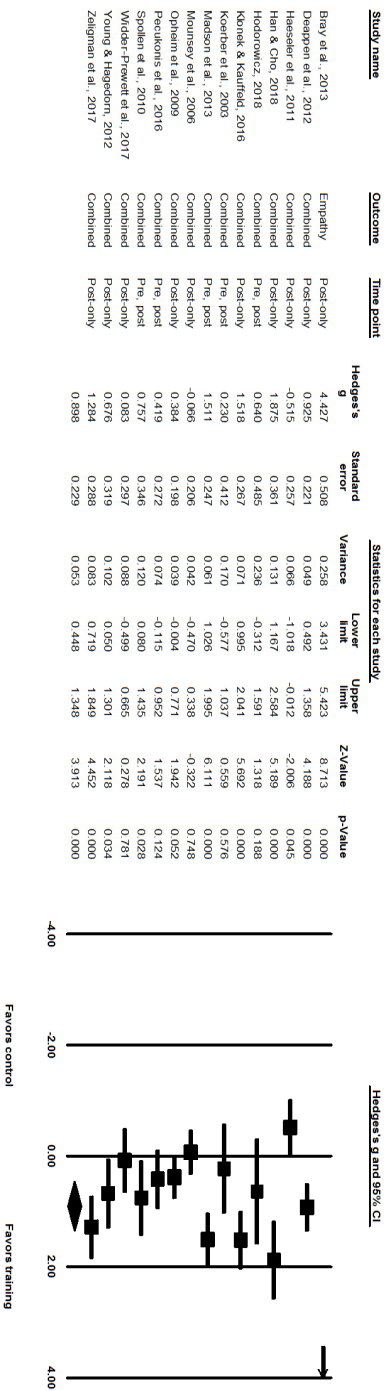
| Study name | Outcome | Time point | Hedges's g | Standard error | Variance | Lower limit | Upper limit | Z-Value | p-Value |
|---|---|---|---|---|---|---|---|---|---|
| Bray et al., 2013 | Empathy | Post-only | 4.427 | 0.508 | 0.258 | 3.431 | 5.423 | 8.713 | 0.000 |
| Dearpen et al., 2012 | Combined | Post-only | 0.925 | 0.221 | 0.049 | 0.492 | 1.358 | 4.188 | 0.000 |
| Haeseler et al., 2011 | Combined | Post-only | -0.515 | 0.257 | 0.066 | -1.018 | -0.012 | -2.006 | 0.045 |
| Han & Cho, 2018 | Combined | Post-only | 1.875 | 0.361 | 0.131 | 1.167 | 2.584 | 5.189 | 0.000 |
| Hodorowicz, 2018 | Combined | Pre, post | 0.640 | 0.485 | 0.236 | -0.312 | 1.591 | 1.318 | 0.188 |
| Klonek & Kauffeld, 2016 | Combined | Post-only | 1.518 | 0.267 | 0.071 | 0.995 | 2.041 | 5.692 | 0.000 |
| Koerber et al., 2003 | Combined | Pre, post | 0.230 | 0.412 | 0.170 | -0.577 | 1.037 | 0.559 | 0.576 |
| Madson et al., 2013 | Combined | Pre, post | 1.511 | 0.247 | 0.061 | 1.026 | 1.995 | 6.111 | 0.000 |
| Mounsey et al., 2006 | Combined | Post-only | -0.066 | 0.206 | 0.042 | -0.470 | 0.338 | -0.322 | 0.748 |
| Opheim et al., 2009 | Combined | Post-only | 0.384 | 0.198 | 0.039 | -0.004 | 0.771 | 1.942 | 0.052 |
| Pecukonis et al., 2016 | Combined | Pre, post | 0.419 | 0.272 | 0.074 | -0.115 | 0.952 | 1.537 | 0.124 |
| Spollen et al., 2010 | Combined | Pre, post | 0.757 | 0.346 | 0.120 | 0.080 | 1.435 | 2.191 | 0.028 |
| Wilder-Prewitt et al., 2017 | Combined | Post-only | 0.083 | 0.297 | 0.088 | -0.499 | 0.665 | 0.278 | 0.781 |
| Young & Hagedorn, 2012 | Combined | Post-only | 0.676 | 0.319 | 0.102 | 0.050 | 1.301 | 2.118 | 0.034 |
| Zeligman et al., 2017 | Combined | Post-only | 1.284 | 0.288 | 0.083 | 0.719 | 1.849 | 4.452 | 0.000 |
|  |  |  | 0.898 | 0.229 | 0.053 | 0.448 | 1.348 | 3.913 | 0.000 |

Statistics for each study

Hedges's g and 95% CI

-4.00 -2.00 0.00 2.00 4.00

Favors control Favors training